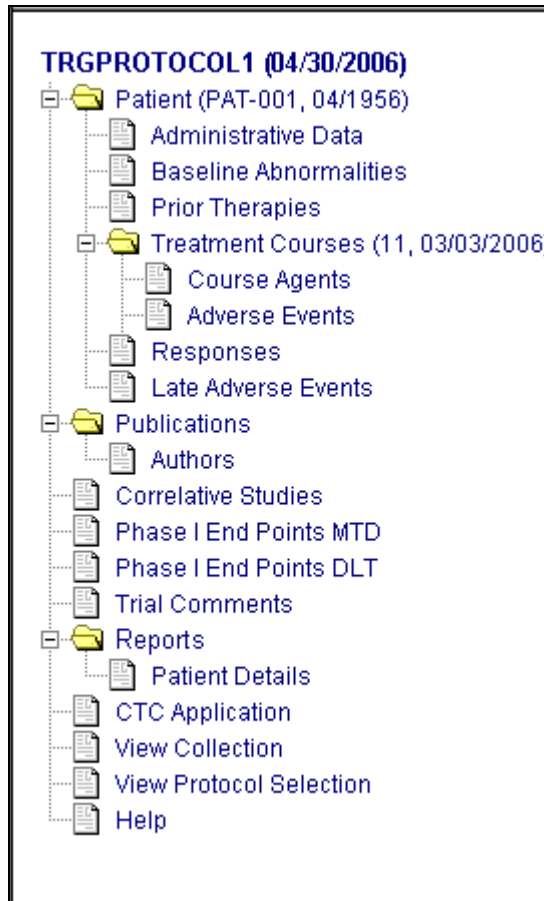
TRGPROTOCOL1 (04/30/2006)

Patient (PAT-001, 04/1956)

Administrative Data

Baseline Abnormalities

Prior Therapies

Treatment Courses (11, 03/03/2006

Course Agents

Adverse Events

Responses

Late Adverse Events

Publications

Authors

Correlative Studies

Phase I End Points MTD

Phase I End Points DLT

Trial Comments

Reports

Patient Details

CTC Application

View Collection

View Protocol Selection

Help